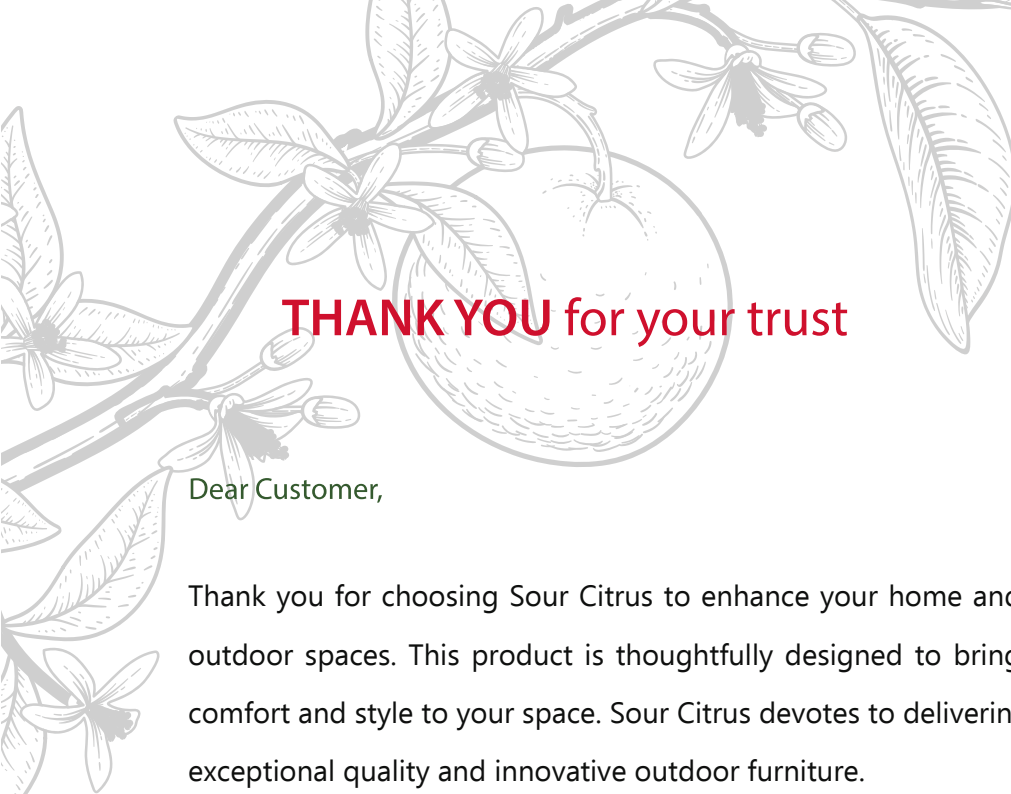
THANK YOU for your trust

Dear Customer,

Thank you for choosing Sour Citrus to enhance your home an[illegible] outdoor spaces. This product is thoughtfully designed to brin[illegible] comfort and style to your space. Sour Citrus devotes to deliveri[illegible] exceptional quality and innovative outdoor furniture.